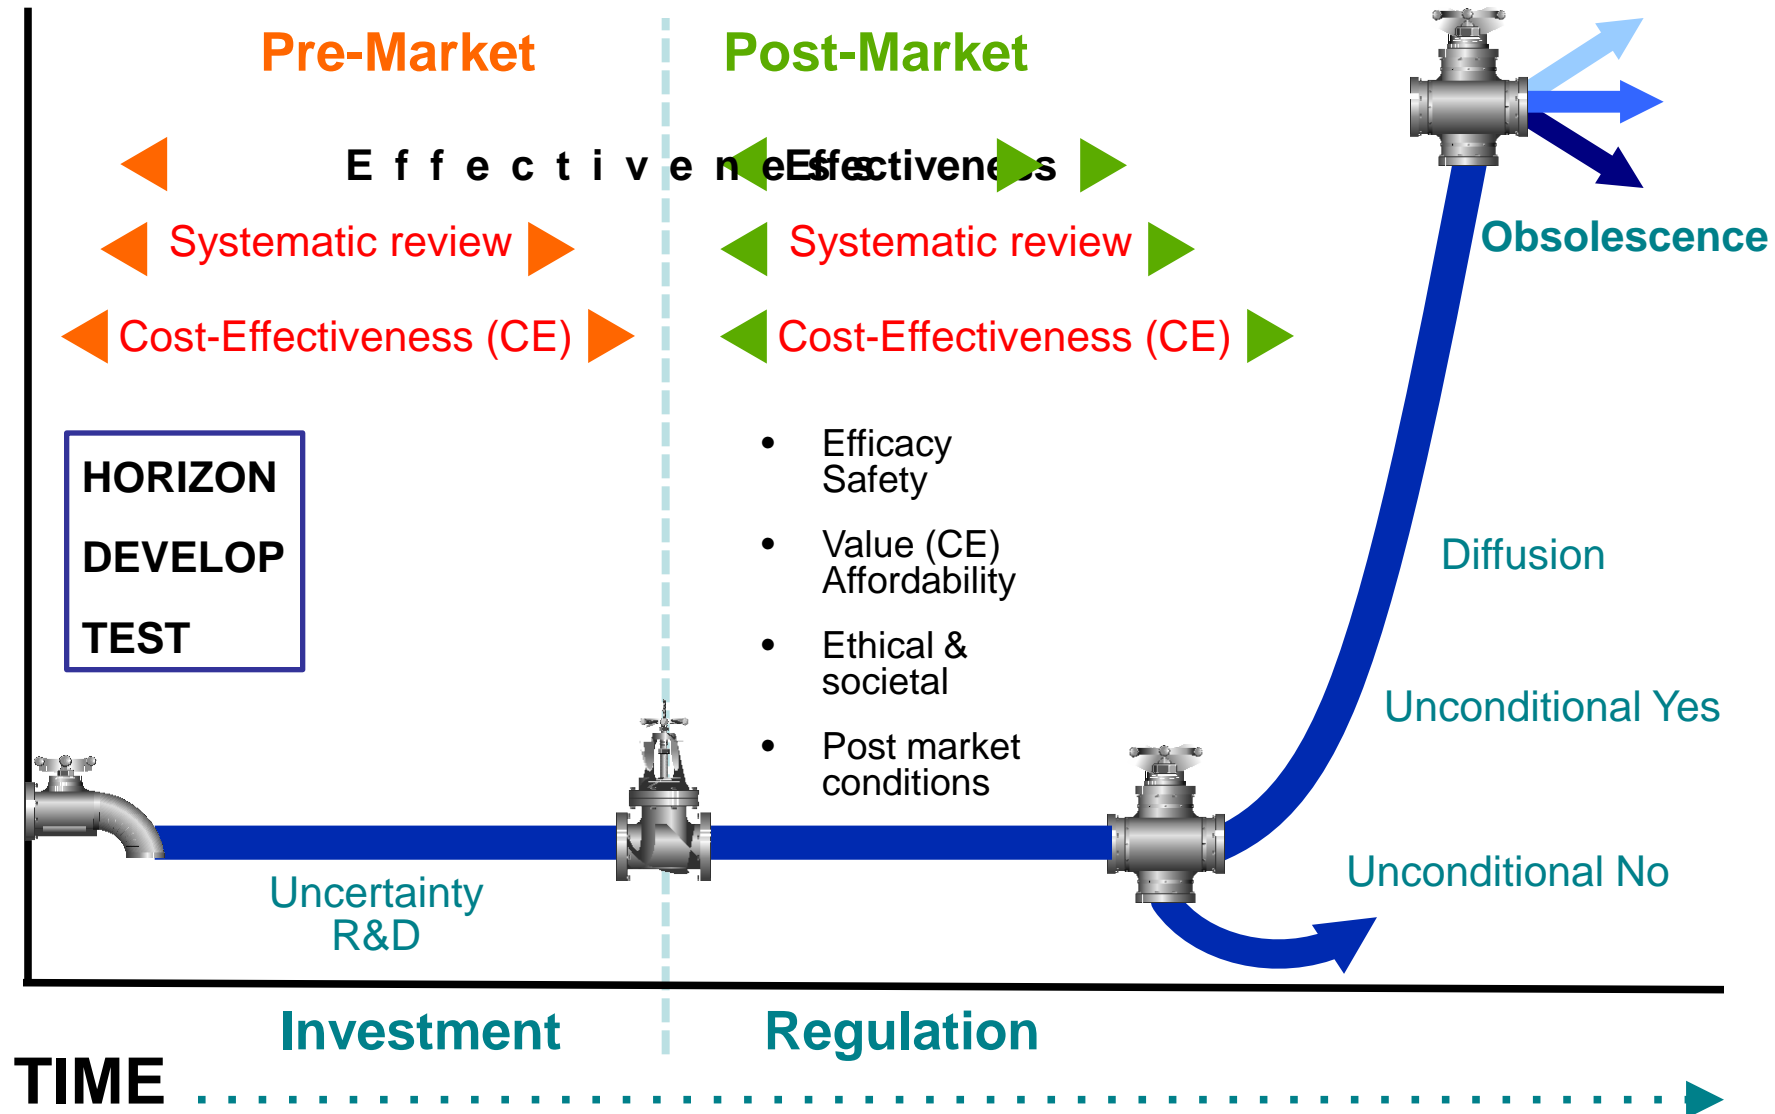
Pre-Market

Post-Market

E f f e c t i v e n e s s

Effectiveness

Systematic review

Systematic review

Cost-Effectiveness (CE)

Cost-Effectiveness (CE)

HORIZON

DEVELOP

TEST

• Efficacy Safety

• Value (CE) Affordability

• Ethical & societal

• Post market conditions

Obsolescence

Diffusion

Unconditional Yes

Unconditional No

Uncertainty R&D

Investment

Regulation

TIME